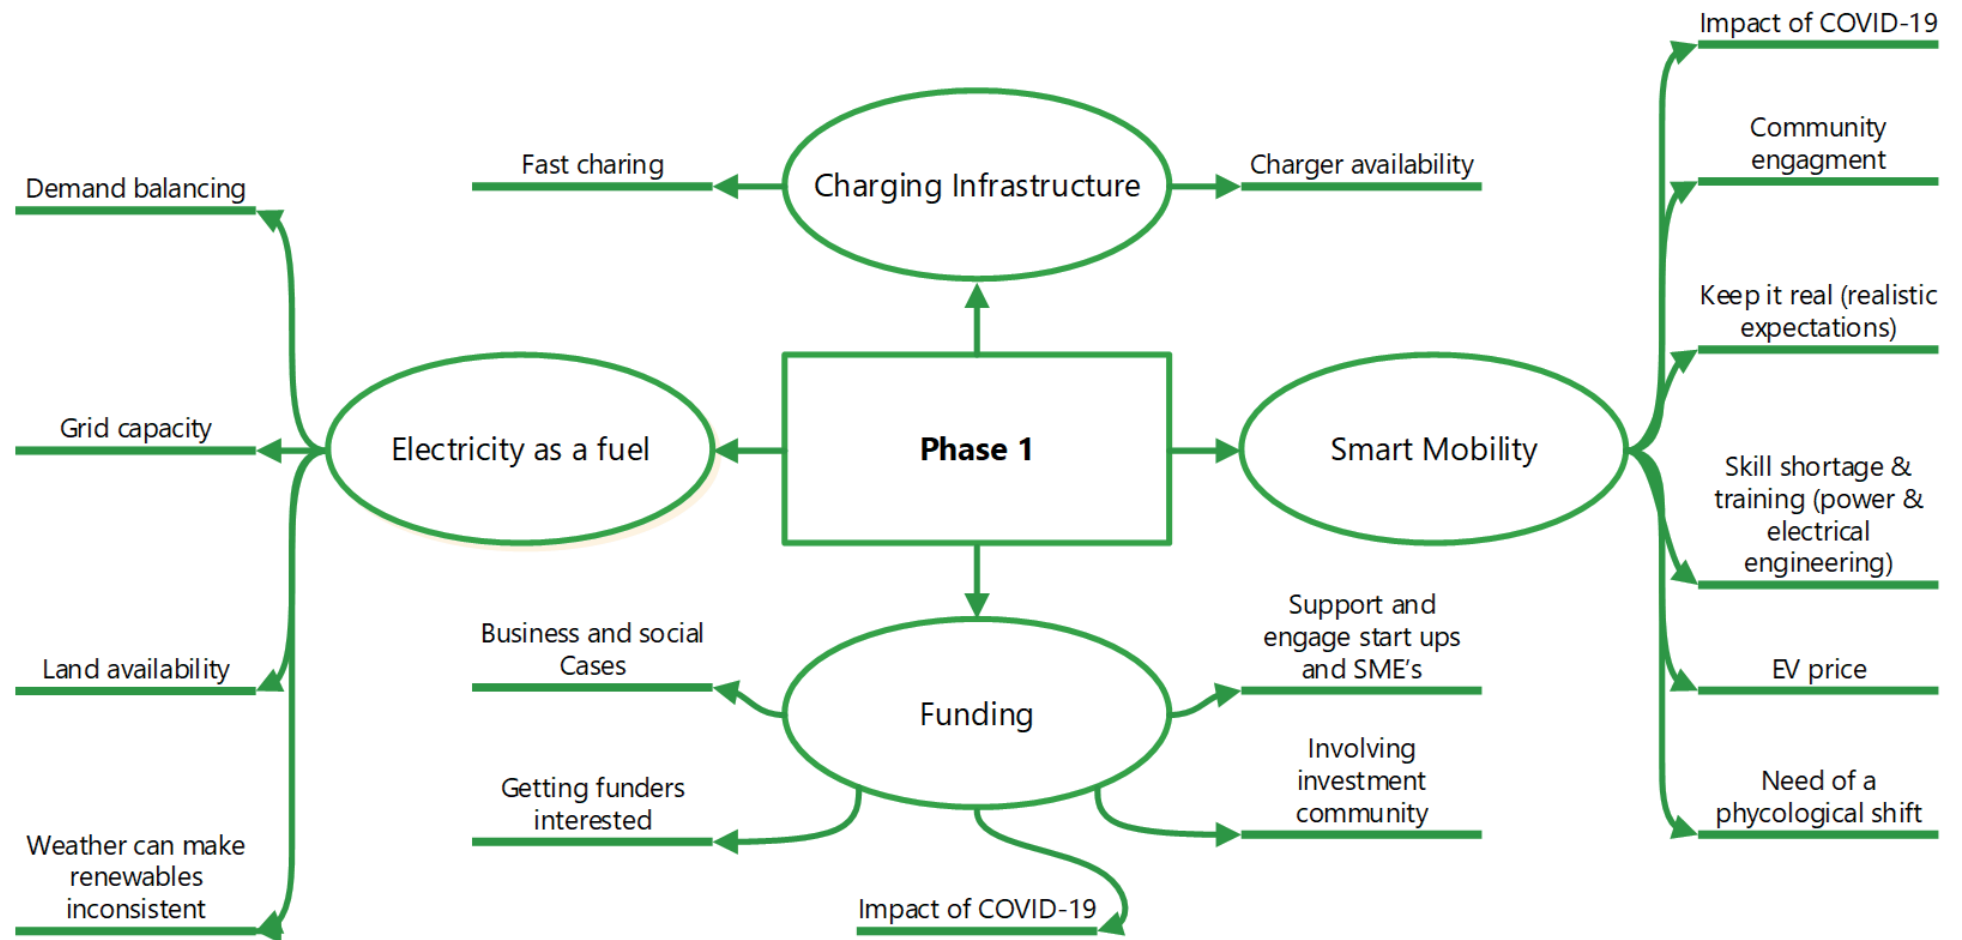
Phase 1

Charging Infrastructure

Fast charing

Charger availability

Electricity as a fuel

Demand balancing

Grid capacity

Land availability

Weather can make renewables inconsistent

Smart Mobility

Impact of COVID-19

Community engagment

Keep it real (realistic expectations)

Skill shortage & training (power & electrical engineering)

EV price

Need of a phycological shift

Funding

Business and social Cases

Getting funders interested

Impact of COVID-19

Support and engage start ups and SME's

Involving investment community